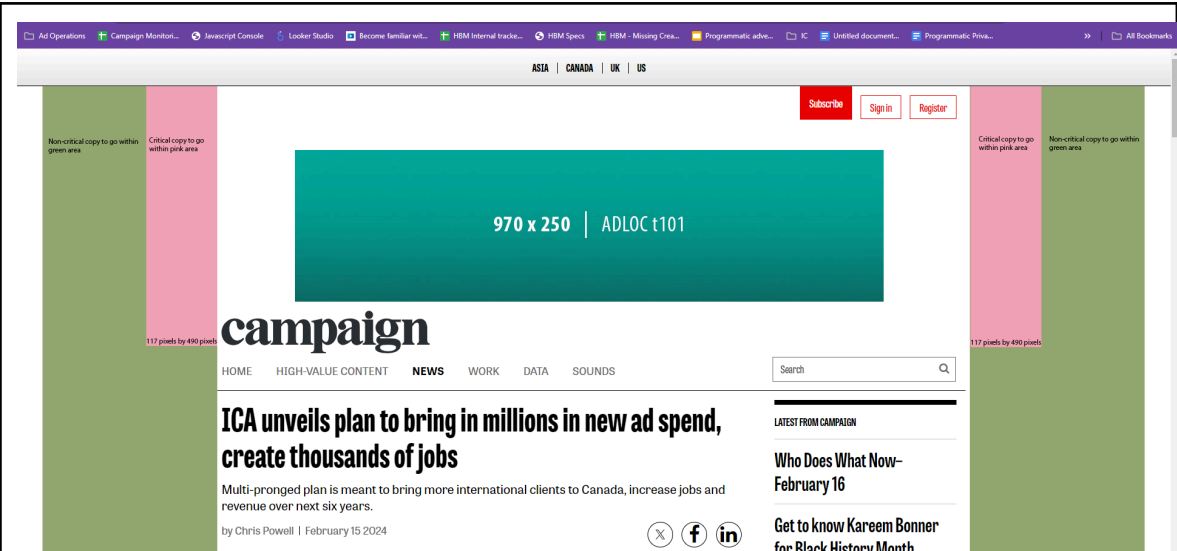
Ad Operations Campaign Monitori... Javascript Console Looker Studio Become familiar wit... HBM Internal tracke... HBM Specs HBM - Missing Crea... Programmatic adve... IC Untitled document... Programmatic Priva... » All Bookmarks

ASIA | CANADA | UK | US

Subscribe Sign in Register

Non-critical copy to go within green area

Critical copy to go within pink area

Critical copy to go within pink area

Non-critical copy to go within green area

970 x 250 | ADLOC t101

117 pixels by 490 pixels

117 pixels by 490 pixels

campaign

HOME HIGH-VALUE CONTENT NEWS WORK DATA SOUNDS

Search

ICA unveils plan to bring in millions in new ad spend, create thousands of jobs

Multi-pronged plan is meant to bring more international clients to Canada, increase jobs and revenue over next six years.

by Chris Powell | February 15 2024

LATEST FROM CAMPAIGN

Who Does What Now– February 16

Get to know Kareem Bonner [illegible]